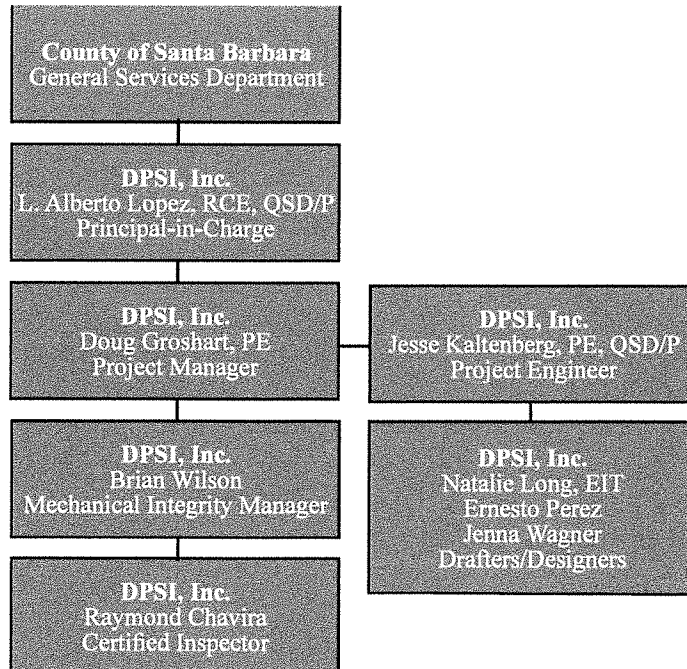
County of Santa Barbara
General Services Department

DPSI, Inc.
L. Alberto Lopez, RCE, QSD/P
Principal-in-Charge

DPSI, Inc.
Doug Groshart, PE
Project Manager

DPSI, Inc.
Jesse Kaltenberg, PE, QSD/P
Project Engineer

DPSI, Inc.
Brian Wilson
Mechanical Integrity Manager

DPSI, Inc.
Natalie Long, EIT
Ernesto Perez
Jenna Wagner
Drafters/Designers

DPSI, Inc.
Raymond Chavira
Certified Inspector